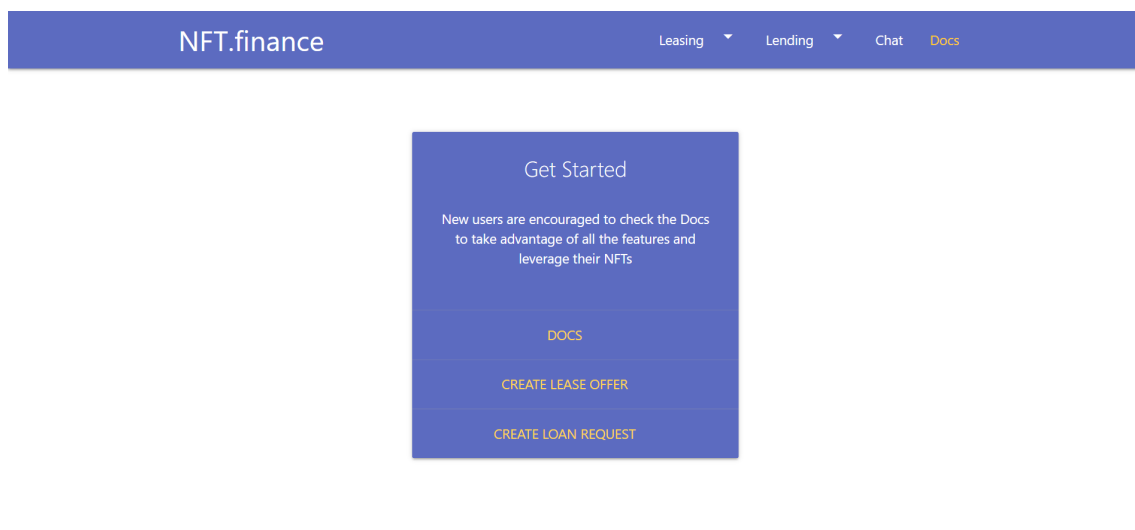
NFT.finance

Leasing Lending Chat Docs

Get Started

New users are encouraged to check the Docs to take advantage of all the features and leverage their NFTs

DOCS

CREATE LEASE OFFER

CREATE LOAN REQUEST